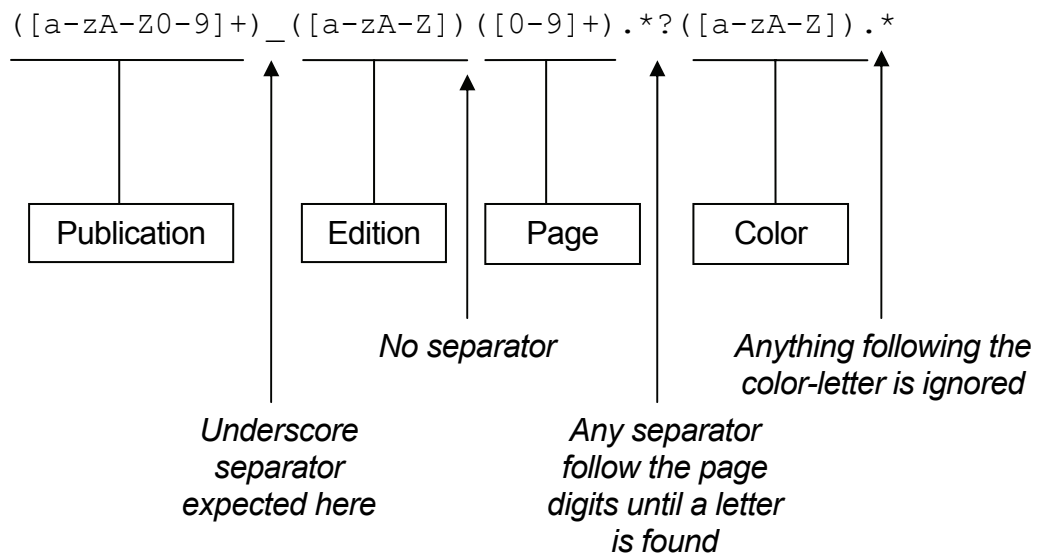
([a-zA-Z0-9]+)_([a-zA-Z])([0-9]+).*?([a-zA-Z]).*

Publication

Edition

Page

Color

No separator

Anything following the color-letter is ignored

Underscore separator expected here

Any separator follow the page digits until a letter is found